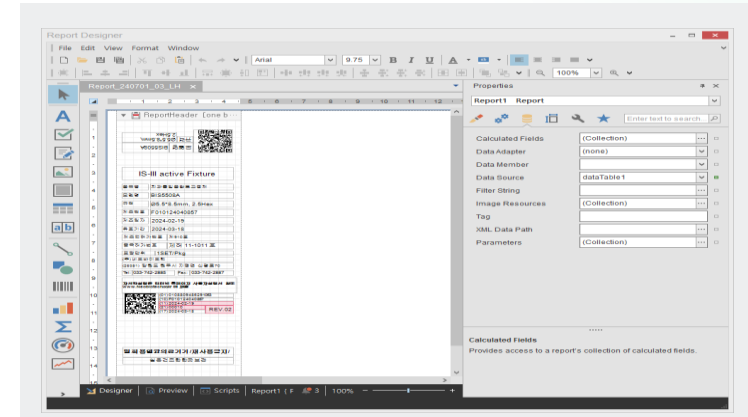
Report Designer

File Edit View Format Window

Arial 9.75 B I U A 100%

Report_240701_03_LH ×

ReportHeader [one b

IS-III active Fixture

BIS5506A

Ø8.5*3.5mm, 2.5Hex

F010124040657

2024-02-19

2024-03-18

11-1011

1SET/Pkg

REV.02

Properties

Report1 Report

Enter text to search...

| | |
|---|---|
| Calculated Fields | (Collection) |
| Data Adapter | (none) |
| Data Member | |
| Data Source | dataTable1 |
| Filter String | |
| Image Resources | (Collection) |
| Tag | |
| XML Data Path | |
| Parameters | (Collection) |

Calculated Fields
Provides access to a report's collection of calculated fields.

Designer Preview Scripts Report1 { F 3 100%